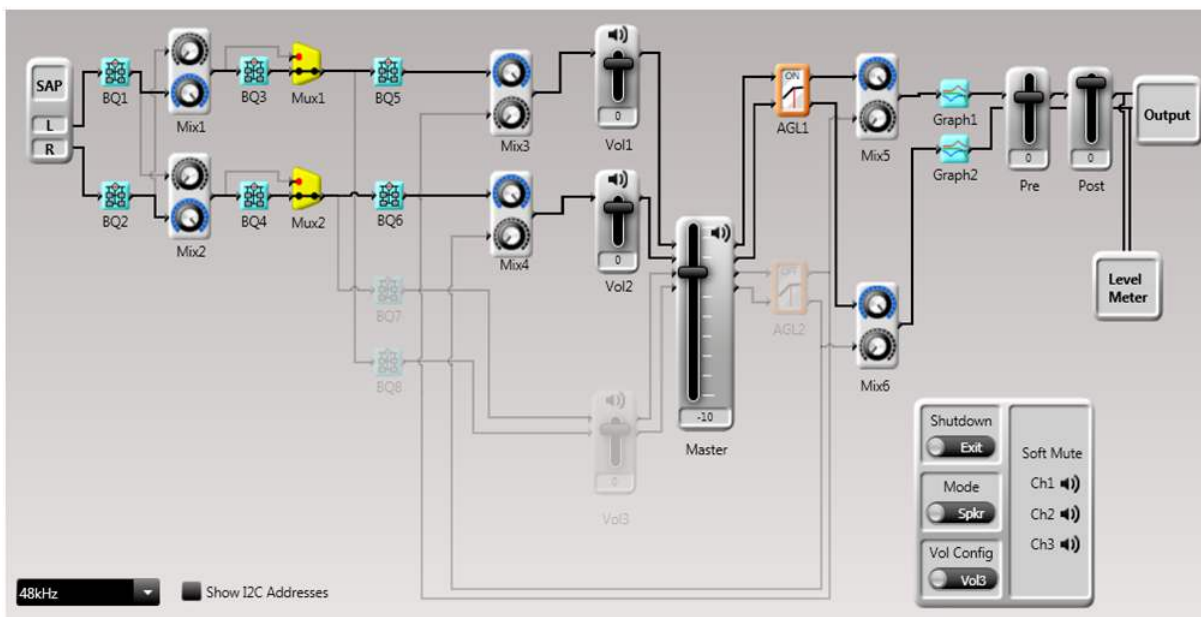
SAP
L
R
BQ1
BQ2
Mix1
Mix2
BQ3
BQ4
Mux1
Mux2
BQ5
BQ6
BQ7
BQ8
Mix3
Mix4
0
Vol1
0
Vol2
0
Vol3
-10
Master
ON
AGL1
OFF
AGL2
Mix5
Mix6
Graph1
Graph2
0
Pre
0
Post
Output
Level Meter
Shutdown
Exit
Mode
Spkr
Vol Config
Vol3
Soft Mute
Ch1
Ch2
Ch3
48kHz
Show I2C Addresses